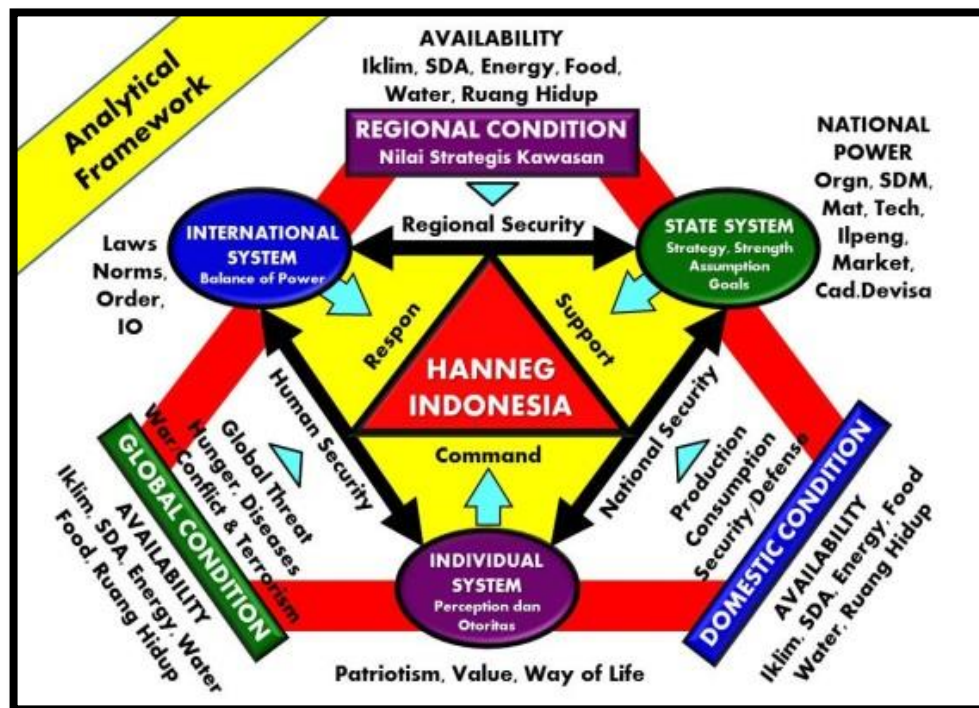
Analytical Framework

AVAILABILITY
Iklim, SDA, Energy, Food, Water, Ruang Hidup

REGIONAL CONDITION
Nilai Strategis Kawasan

NATIONAL POWER
Orgn, SDM, Mat, Tech, Ilpeng, Market, Cad.Devisa

INTERNATIONAL SYSTEM
Balance of Power

Regional Security

STATE SYSTEM
Strategy, Strength
Assumption
Goals

Laws
Norms,
Order,
IO

Respon

Support

HANNEG INDONESIA

Human Security

National Security

Global Threat
Hunger, Diseases
War Conflict & Terrorism

Command

Production
Consumption
Security/Defense

GLOBAL CONDITION

AVAILABILITY
Iklim, SDA, Energy, Water
Food, Ruang Hidup

INDIVIDUAL SYSTEM
Perception dan Otoritas

DOMESTIC CONDITION

AVAILABILITY
Iklim, SDA, Energy, Food
Water, Ruang Hidup

Patriotism, Value, Way of Life